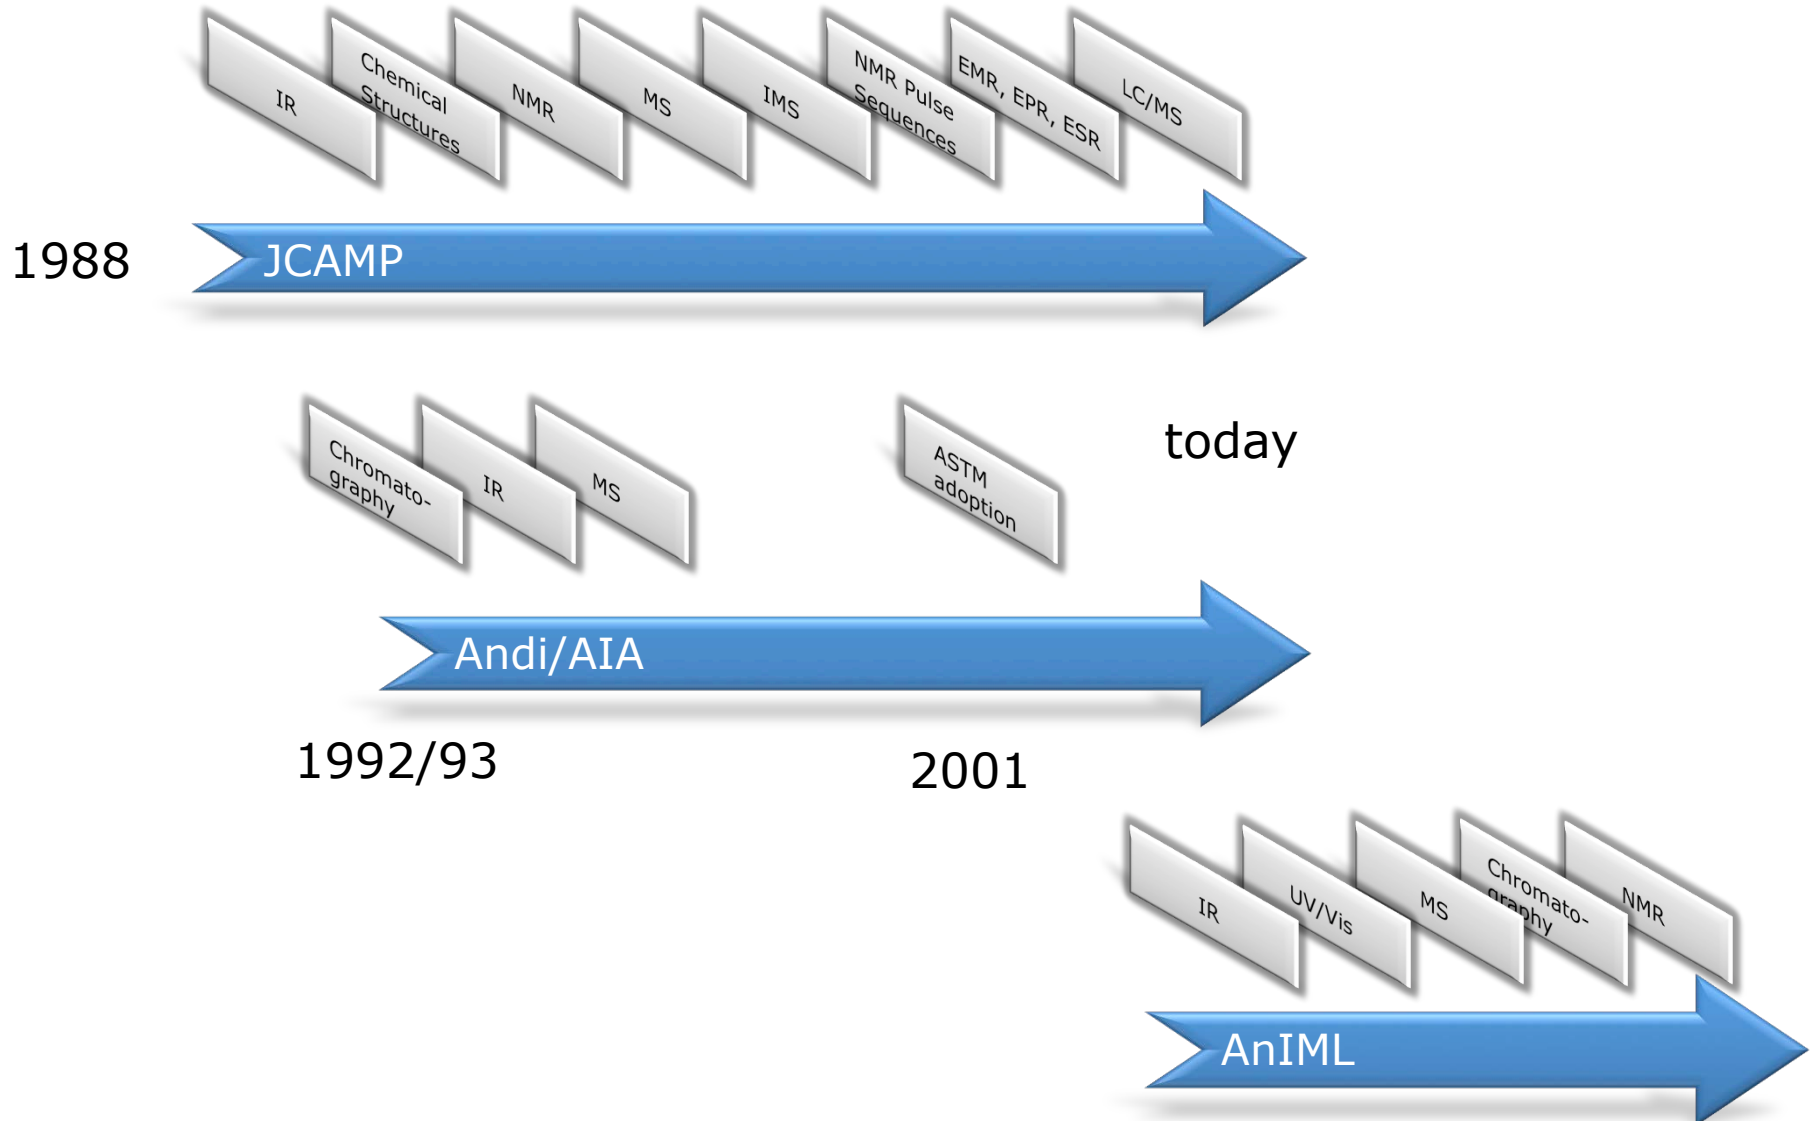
IR

Chemical Structures

NMR

MS

IMS

NMR Pulse Sequences

EMR, EPR, ESR

LC/MS

1988

JCAMP

Chromato-graphy

IR

MS

ASTM adoption

today

Andi/AIA

1992/93

2001

IR

UV/Vis

MS

Chromato-graphy

NMR

AnIML